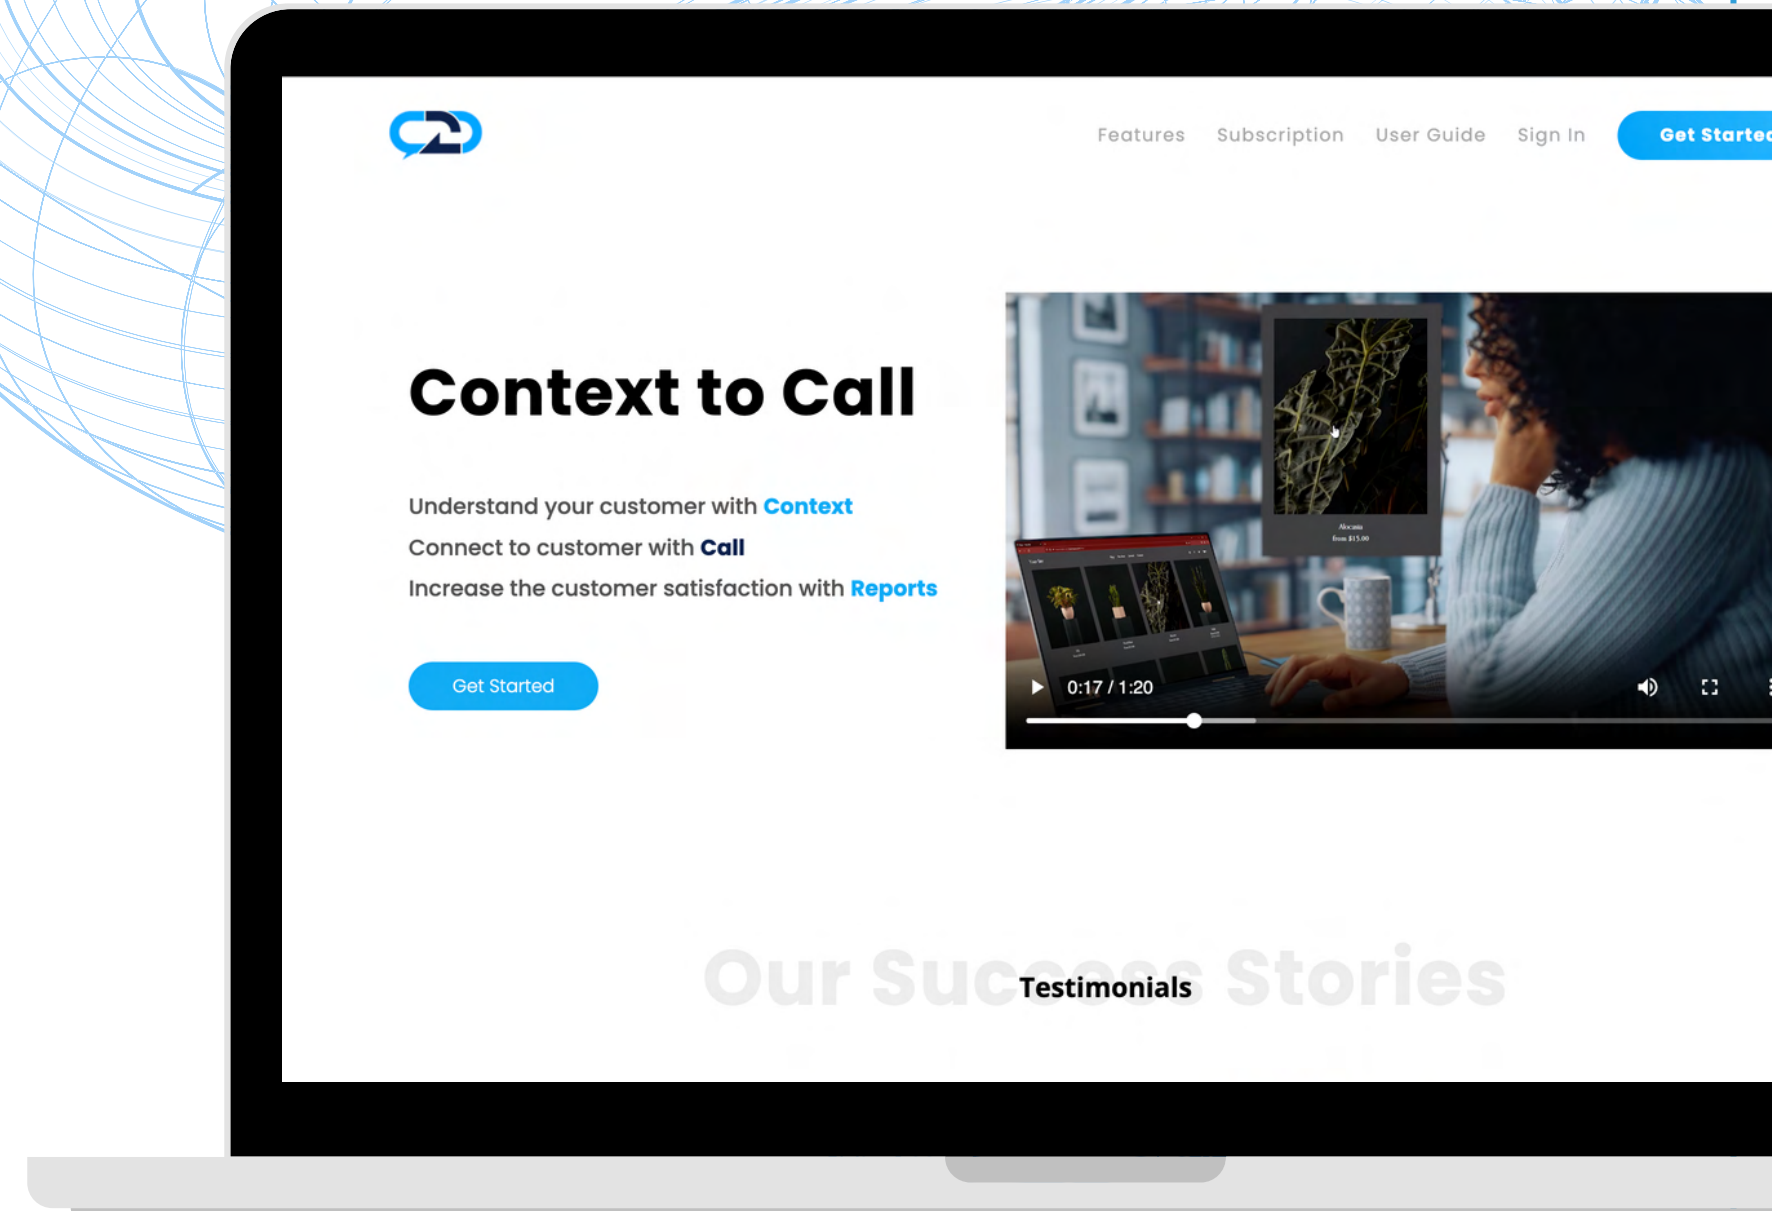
Features Subscription User Guide Sign In Get Starte

Context to Call

Understand your customer with Context
Connect to customer with Call
Increase the customer satisfaction with Reports

Get Started

Alocasia
from $15.00

0:17 / 1:20

Our Success Stories
Testimonials